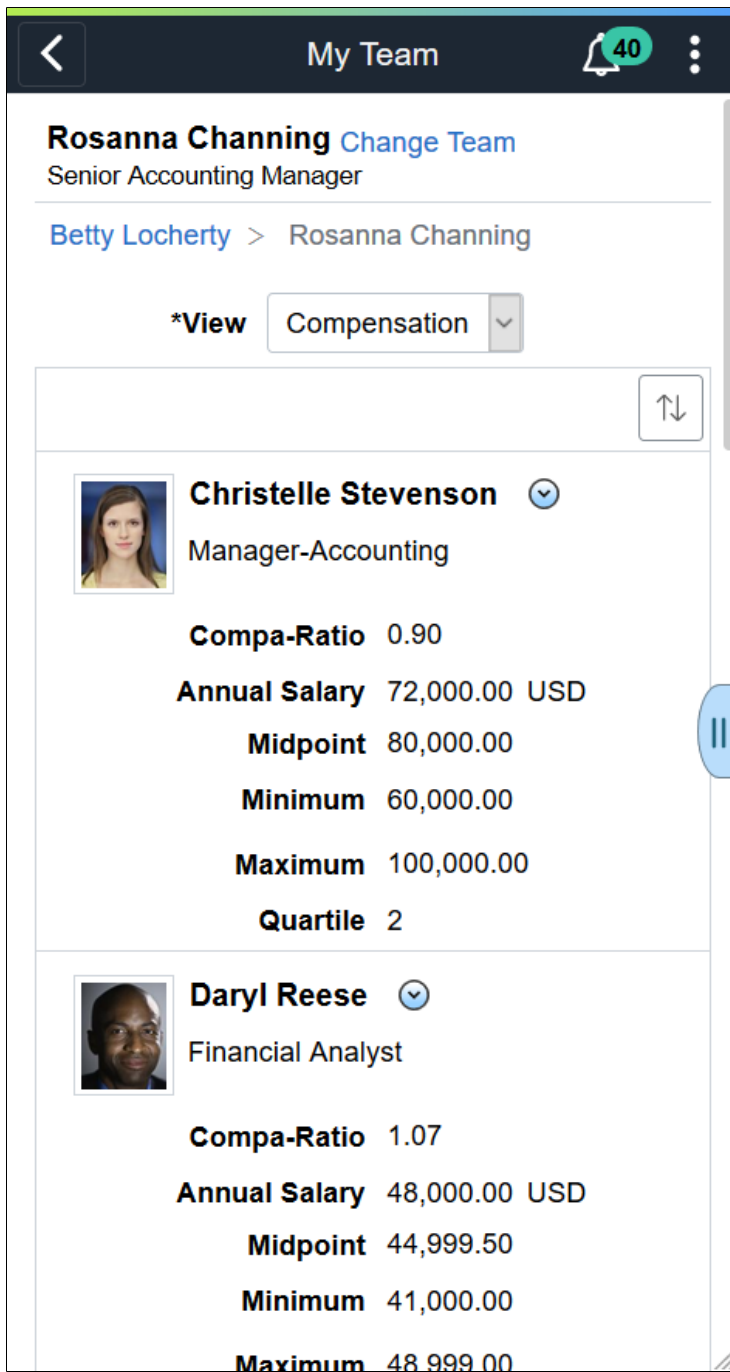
My Team

40

Rosanna Channing Change Team
Senior Accounting Manager

Betty Locherty > Rosanna Channing

*View Compensation

Christelle Stevenson
Manager-Accounting

Compa-Ratio 0.90
Annual Salary 72,000.00 USD
Midpoint 80,000.00
Minimum 60,000.00
Maximum 100,000.00
Quartile 2

Daryl Reese
Financial Analyst

Compa-Ratio 1.07
Annual Salary 48,000.00 USD
Midpoint 44,999.50
Minimum 41,000.00
Maximum 48,999.00